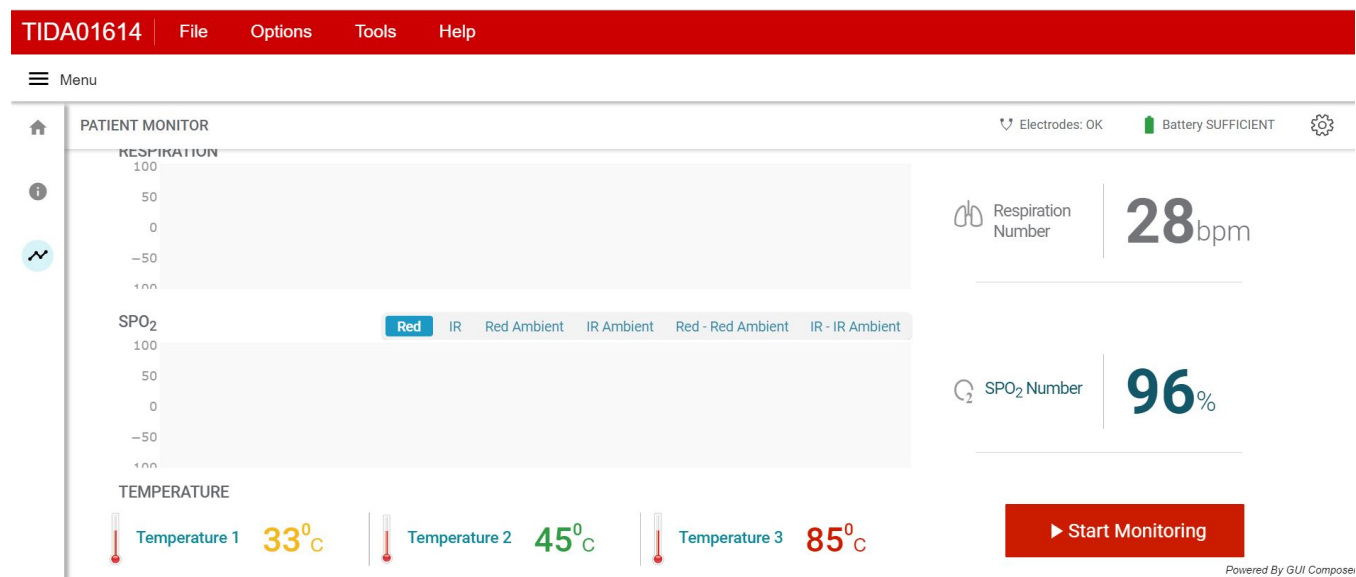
TIDA01614 File Options Tools Help

Menu

PATIENT MONITOR

Electrodes: OK

Battery SUFFICIENT

RESPIRATION
100
50
0
−50
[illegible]

Respiration Number 28bpm

SPO$_2$

Red IR Red Ambient IR Ambient Red - Red Ambient IR - IR Ambient

100
50
0
−50
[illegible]

SPO$_2$ Number 96%

TEMPERATURE

Temperature 1 33$^0$C

Temperature 2 45$^0$C

Temperature 3 85$^0$C

▶ Start Monitoring

Powered By GUI Composer